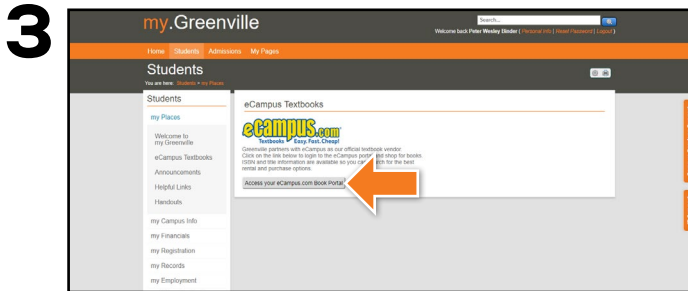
3

my.Greenville

Search...

Welcome back Peter Wesley Binder ( Personal Info | Reset Password | Logout )

Home Students Admissions My Pages

Students

You are here: Students > my Places

Students

my Places

Welcome to my Greenville

eCampus Textbooks

Announcements

Helpful Links

Handouts

my Campus Info

my Financials

my Registration

my Records

my Employment

eCampus Textbooks

eCampus.com Textbooks Easy. Fast. Cheap!

Greenville partners with eCampus as our official textbook vendor. Click on the link below to login to the eCampus portal and shop for books. ISBN and title information are available so you can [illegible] for the best rental and purchase options.

Access your eCampus.com Book Portal